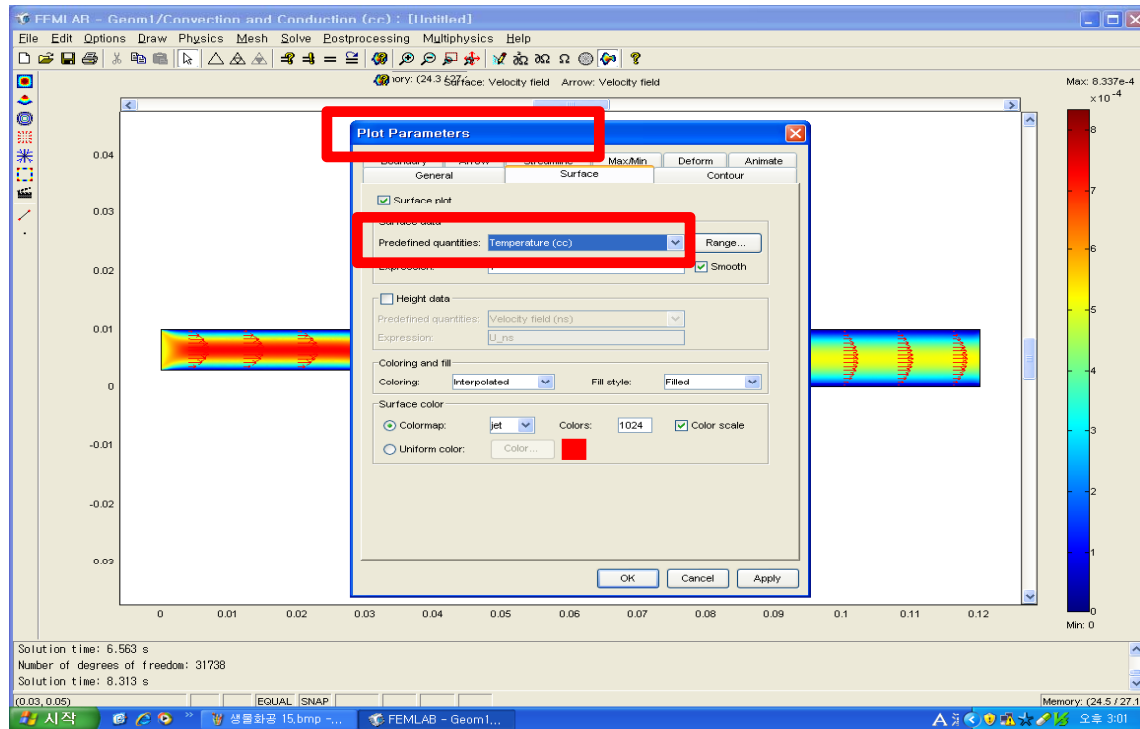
FEMLAB - Geom1/Convection and Conduction (cc) : [Untitled]

File Edit Options Draw Physics Mesh Solve Postprocessing Multiphysics Help

mory: (24.3 / 27. Surface: Velocity field Arrow: Velocity field

Max: 8.337e-4
$\times10^{-4}$

0.04
0.03
0.02
0.01
0
-0.01
-0.02
0.03

0 0.01 0.02 0.03 0.04 0.05 0.06 0.07 0.08 0.09 0.1 0.11 0.12

8
7
6
5
4
3
2
1
0
Min: 0

Plot Parameters

Boundary Arrow Streamline Max/Min Deform Animate
General Surface Contour

Surface plot

Surface data

Predefined quantities: Temperature (cc) Range...

Expression: T Smooth

Height data

Predefined quantities: Velocity field (ns)

Expression: U_ns

Coloring and fill

Coloring: Interpolated Fill style: Filled

Surface color

Colormap: jet Colors: 1024 Color scale

Uniform color: Color...

OK Cancel Apply

Solution time: 6.563 s
Number of degrees of freedom: 31738
Solution time: 8.313 s

(0.03, 0.05) EQUAL SNAP Memory: (24.5 / 27.1

시작 생물화공 15.bmp -... FEMLAB - Geom1... 오후 3:01